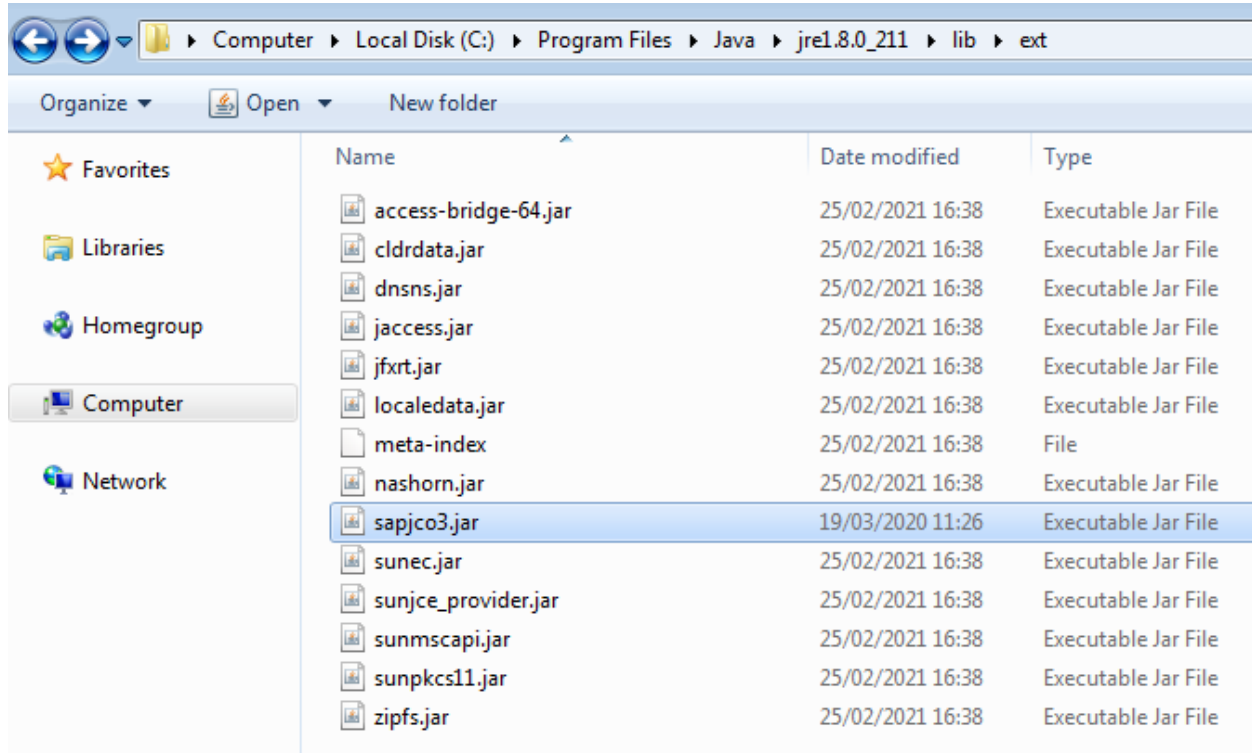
▸ Computer ▸ Local Disk (C:) ▸ Program Files ▸ Java ▸ jre1.8.0_211 ▸ lib ▸ ext

Organize ▾ Open ▾ New folder

Favorites

Libraries

Homegroup

Computer

Network

| Name | Date modified | Type |
|---|---|---|
| access-bridge-64.jar | 25/02/2021 16:38 | Executable Jar File |
| cldrdata.jar | 25/02/2021 16:38 | Executable Jar File |
| dnsns.jar | 25/02/2021 16:38 | Executable Jar File |
| jaccess.jar | 25/02/2021 16:38 | Executable Jar File |
| jfxrt.jar | 25/02/2021 16:38 | Executable Jar File |
| localedata.jar | 25/02/2021 16:38 | Executable Jar File |
| meta-index | 25/02/2021 16:38 | File |
| nashorn.jar | 25/02/2021 16:38 | Executable Jar File |
| sapjco3.jar | 19/03/2020 11:26 | Executable Jar File |
| sunec.jar | 25/02/2021 16:38 | Executable Jar File |
| sunjce_provider.jar | 25/02/2021 16:38 | Executable Jar File |
| sunmscapi.jar | 25/02/2021 16:38 | Executable Jar File |
| sunpkcs11.jar | 25/02/2021 16:38 | Executable Jar File |
| zipfs.jar | 25/02/2021 16:38 | Executable Jar File |